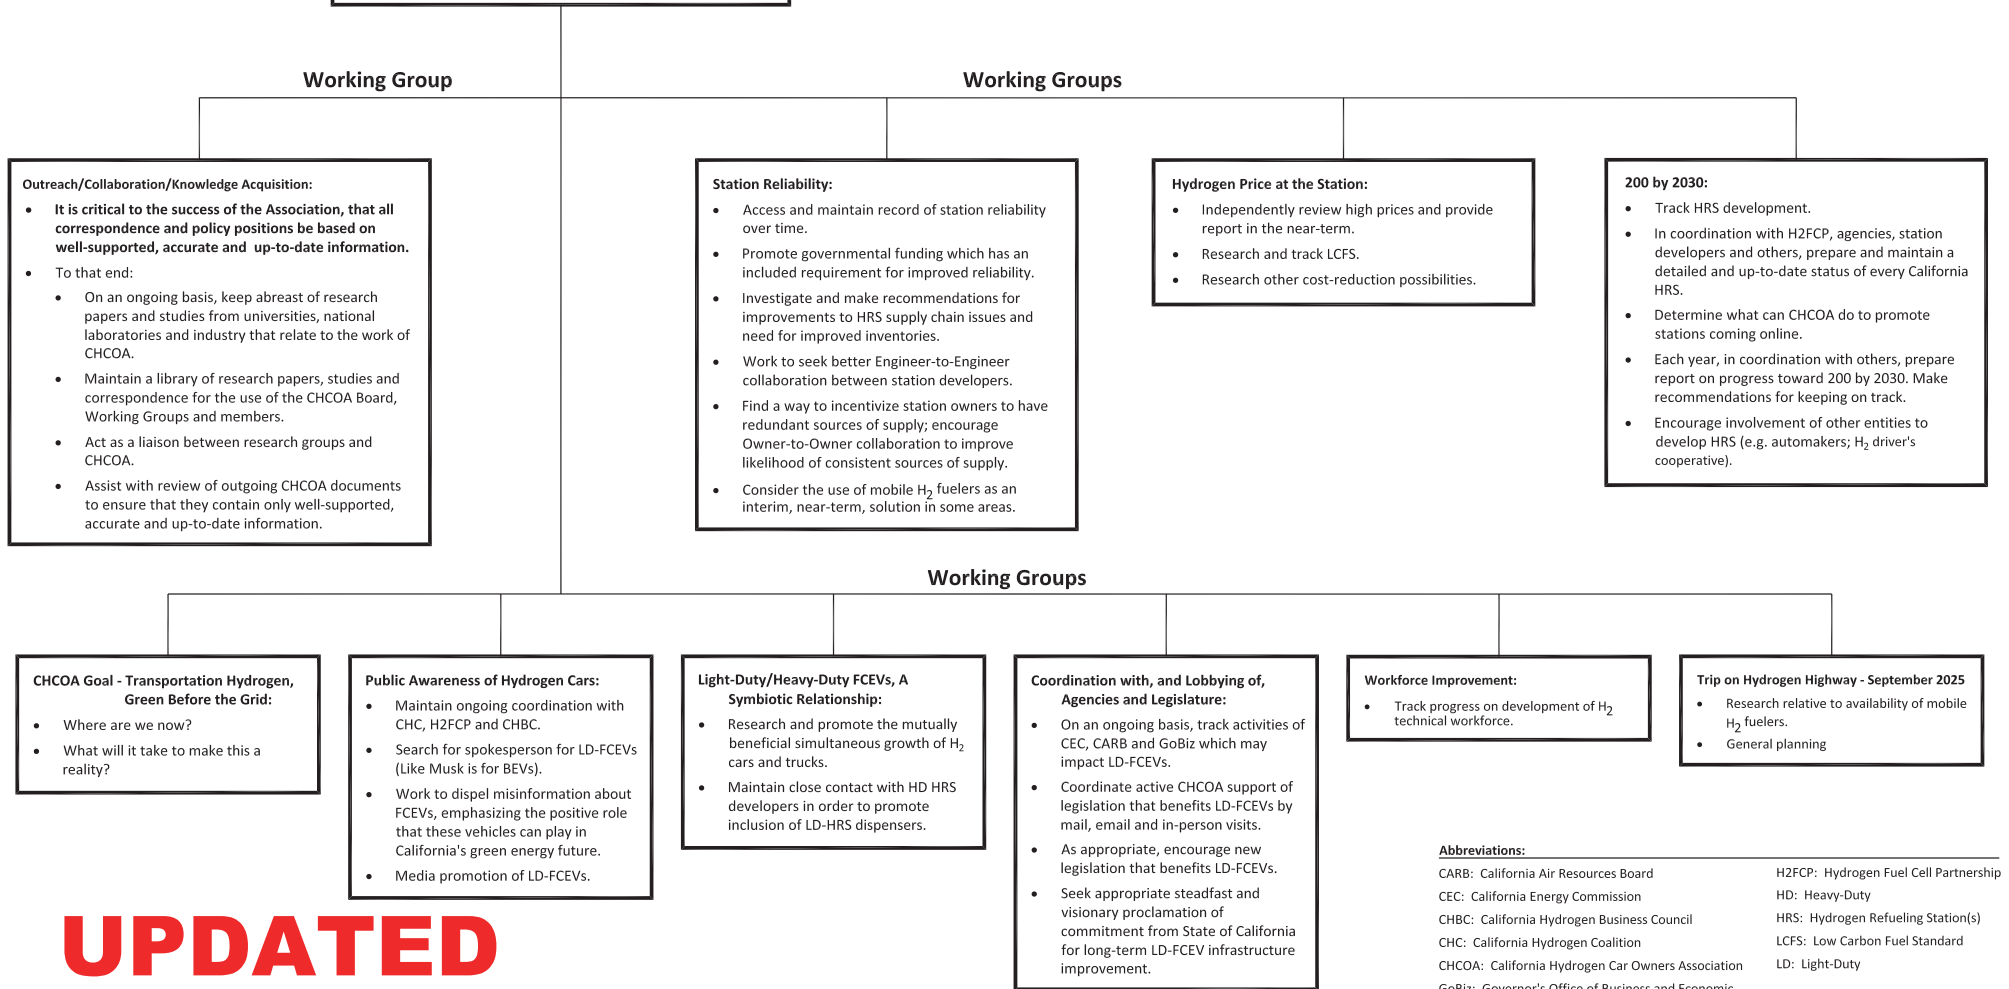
Working Group

Working Groups

Outreach/Collaboration/Knowledge Acquisition:

- It is critical to the success of the Association, that all correspondence and policy positions be based on well-supported, accurate and up-to-date information.
- To that end:
  - On an ongoing basis, keep abreast of research papers and studies from universities, national laboratories and industry that relate to the work of CHCOA.
  - Maintain a library of research papers, studies and correspondence for the use of the CHCOA Board, Working Groups and members.
  - Act as a liaison between research groups and CHCOA.
  - Assist with review of outgoing CHCOA documents to ensure that they contain only well-supported, accurate and up-to-date information.

Station Reliability:

- Access and maintain record of station reliability over time.
- Promote governmental funding which has an included requirement for improved reliability.
- Investigate and make recommendations for improvements to HRS supply chain issues and need for improved inventories.
- Work to seek better Engineer-to-Engineer collaboration between station developers.
- Find a way to incentivize station owners to have redundant sources of supply; encourage Owner-to-Owner collaboration to improve likelihood of consistent sources of supply.
- Consider the use of mobile $H_2$ fuelers as an interim, near-term, solution in some areas.

Hydrogen Price at the Station:

- Independently review high prices and provide report in the near-term.
- Research and track LCFS.
- Research other cost-reduction possibilities.

200 by 2030:

- Track HRS development.
- In coordination with H2FCP, agencies, station developers and others, prepare and maintain a detailed and up-to-date status of every California HRS.
- Determine what can CHCOA do to promote stations coming online.
- Each year, in coordination with others, prepare report on progress toward 200 by 2030. Make recommendations for keeping on track.
- Encourage involvement of other entities to develop HRS (e.g. automakers; $H_2$ driver's cooperative).

Working Groups

CHCOA Goal - Transportation Hydrogen, Green Before the Grid:

- Where are we now?
- What will it take to make this a reality?

Public Awareness of Hydrogen Cars:

- Maintain ongoing coordination with CHC, H2FCP and CHBC.
- Search for spokesperson for LD-FCEVs (Like Musk is for BEVs).
- Work to dispel misinformation about FCEVs, emphasizing the positive role that these vehicles can play in California's green energy future.
- Media promotion of LD-FCEVs.

Light-Duty/Heavy-Duty FCEVs, A Symbiotic Relationship:

- Research and promote the mutually beneficial simultaneous growth of $H_2$ cars and trucks.
- Maintain close contact with HD HRS developers in order to promote inclusion of LD-HRS dispensers.

Coordination with, and Lobbying of, Agencies and Legislature:

- On an ongoing basis, track activities of CEC, CARB and GoBiz which may impact LD-FCEVs.
- Coordinate active CHCOA support of legislation that benefits LD-FCEVs by mail, email and in-person visits.
- As appropriate, encourage new legislation that benefits LD-FCEVs.
- Seek appropriate steadfast and visionary proclamation of commitment from State of California for long-term LD-FCEV infrastructure improvement.

Workforce Improvement:

- Track progress on development of $H_2$ technical workforce.

Trip on Hydrogen Highway - September 2025

- Research relative to availability of mobile $H_2$ fuelers.
- General planning

UPDATED

Abbreviations:
CARB: California Air Resources Board
CEC: California Energy Commission
CHBC: California Hydrogen Business Council
CHC: California Hydrogen Coalition
CHCOA: California Hydrogen Car Owners Association
GoBiz: Governor's Office of Business and Economic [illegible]
H2FCP: Hydrogen Fuel Cell Partnership
HD: Heavy-Duty
HRS: Hydrogen Refueling Station(s)
LCFS: Low Carbon Fuel Standard
LD: Light-Duty